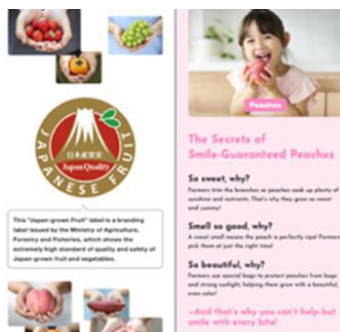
Japan Quality
日本産果実
JAPANESE FRUIT

This "Japan-grown Fruit" label is a branding label issued by the Ministry of Agriculture, Forestry and Fisheries, which shows the extremely high standard of quality and safety of Japan-grown fruit and vegetables.

Peaches

The Secrets of Smile-Guaranteed Peaches

So sweet, why?
Farmers trim the branches so peaches soak up plenty of sunshine and nutrients. That's why they grow so sweet and yummy!

Smell so good, why?
A sweet smell means the peach is perfectly ripe! Farmers pick them at just the right time!

So beautiful, why?
Farmers use special bags to protect peaches from bugs and strong sunlight, helping them grow with a beautiful, even color!

—And that's why you can't help but smile with every bite!